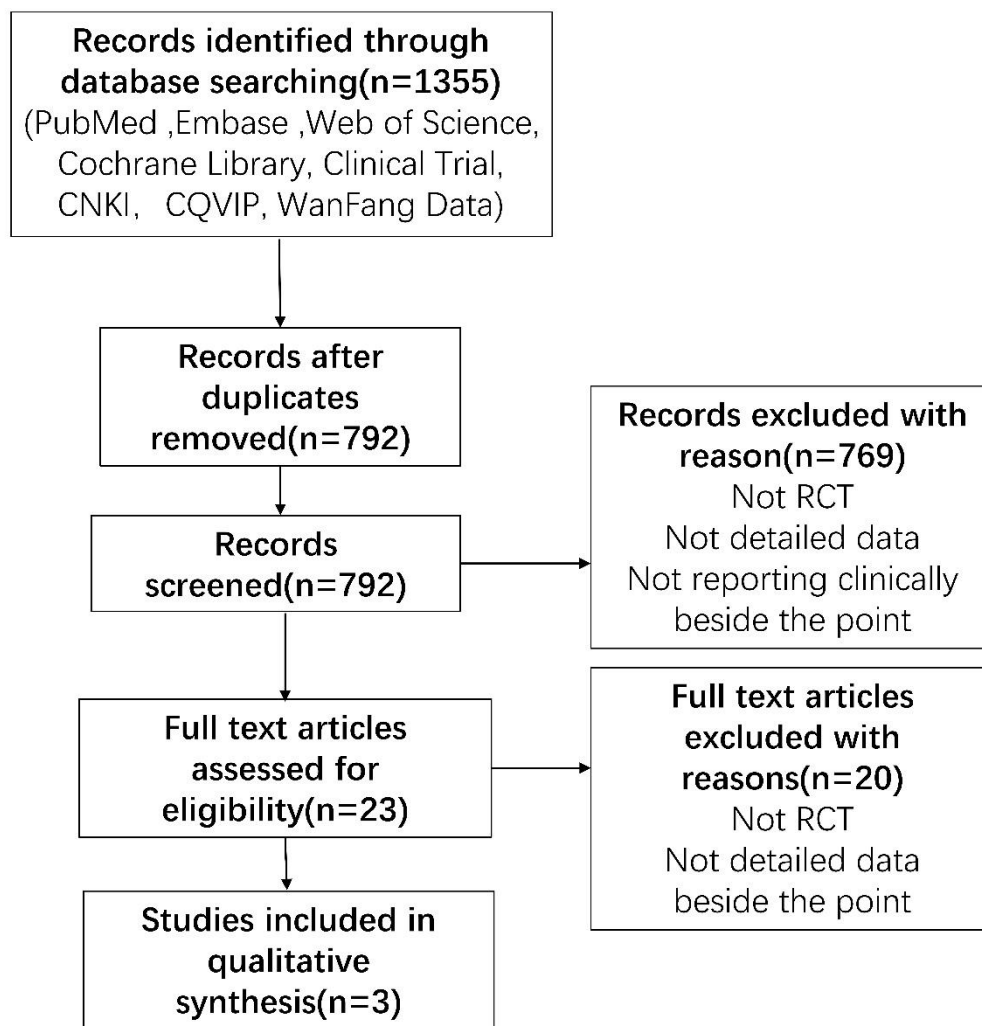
Records identified through database searching(n=1355)
(PubMed ,Embase ,Web of Science, Cochrane Library, Clinical Trial, CNKI, CQVIP, WanFang Data)

Records after duplicates removed(n=792)

Records excluded with reason(n=769)
Not RCT
Not detailed data
Not reporting clinically
beside the point

Records screened(n=792)

Full text articles assessed for eligibility(n=23)

Full text articles excluded with reasons(n=20)
Not RCT
Not detailed data
beside the point

Studies included in qualitative synthesis(n=3)